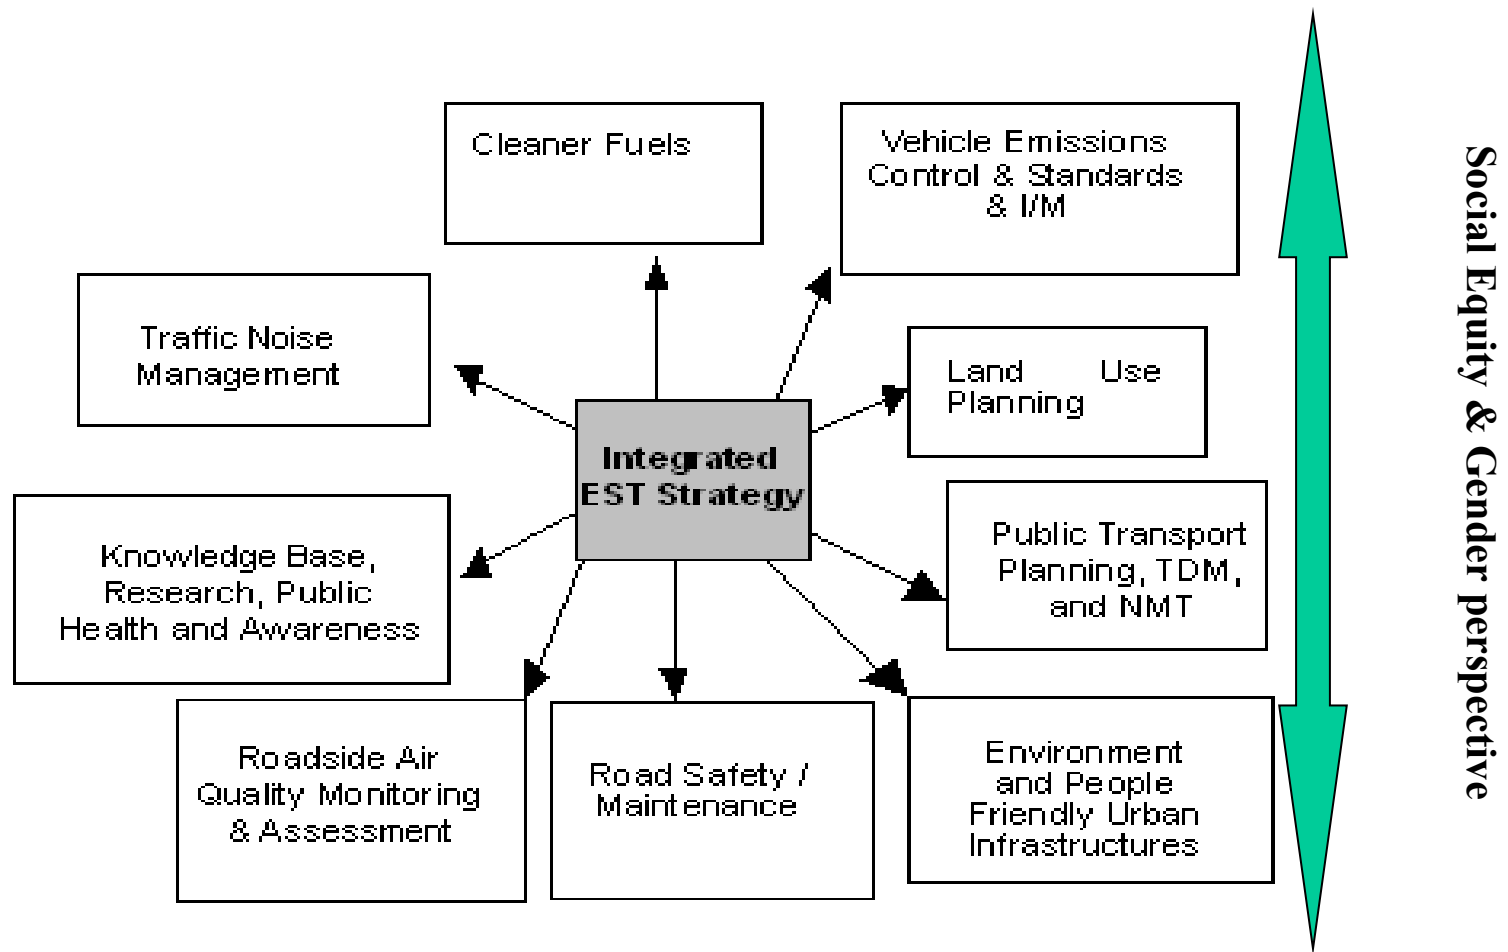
Cleaner Fuels

Vehicle Emissions Control & Standards & I/M

Traffic Noise Management

Land Use Planning

Integrated EST Strategy

Knowledge Base, Research, Public Health and Awareness

Public Transport Planning, TDM, and NMT

Roadside Air Quality Monitoring & Assessment

Road Safety / Maintenance

Environment and People Friendly Urban Infrastructures

Social Equity & Gender perspective